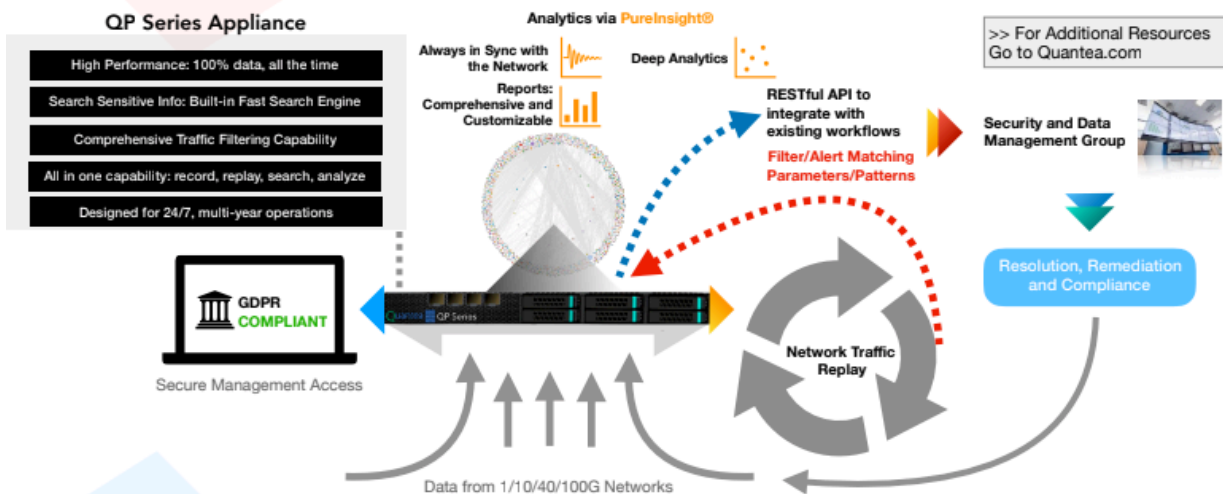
QP Series Appliance

High Performance: 100% data, all the time

Search Sensitive Info: Built-in Fast Search Engine

Comprehensive Traffic Filtering Capability

All in one capability: record, replay, search, analyze

Designed for 24/7, multi-year operations

Analytics via PureInsight®

Always in Sync with the Network

Deep Analytics

Reports: Comprehensive and Customizable

>> For Additional Resources Go to Quantea.com

RESTful API to integrate with existing workflows

Security and Data Management Group

Filter/Alert Matching Parameters/Patterns

Resolution, Remediation and Compliance

GDPR COMPLIANT

Quantea QP Series

Secure Management Access

Network Traffic Replay

Data from 1/10/40/100G Networks